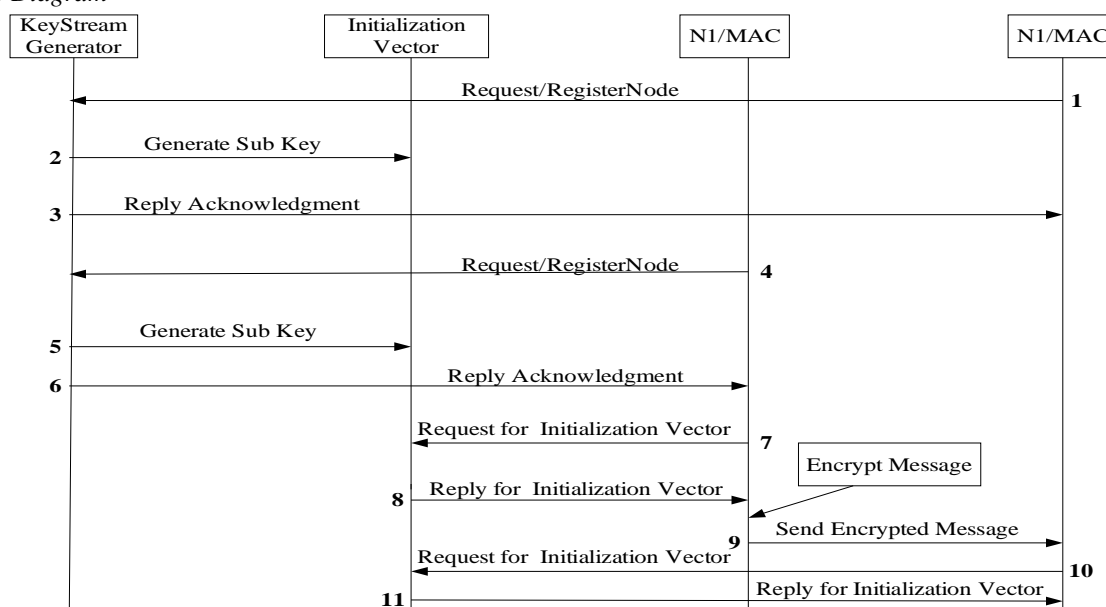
KeyStream Generator

Initialization Vector

N1/MAC

N1/MAC

Request/RegisterNode
1

2
Generate Sub Key

3
Reply Acknowledgment

Request/RegisterNode
4

5
Generate Sub Key

6
Reply Acknowledgment

Request for Initialization Vector
7

Encrypt Message

8
Reply for Initialization Vector

9
Send Encrypted Message

Request for Initialization Vector
10

11
Reply for Initialization Vector